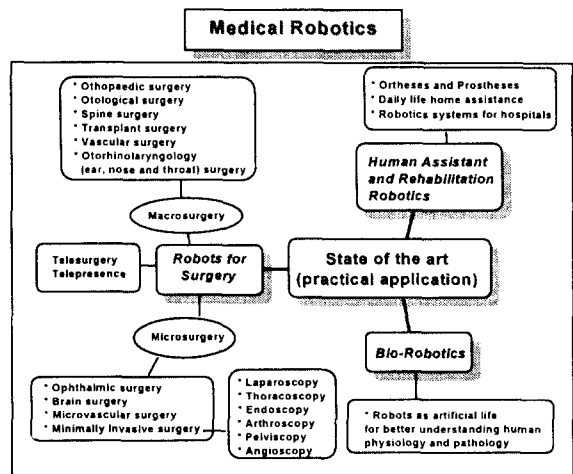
Medical Robotics

* Othopaedic surgery
* Otological surgery
* Spine surgery
* Transplant surgery
* Vascular surgery
* Otorhinolaryngology (ear, nose and throat) surgery

* Ortheses and Prostheses
* Daily life home assistance
* Robotics systems for hospitals

Human Assistant and Rehabilitation Robotics

Macrosurgery

Telesurgery
Telepresence

Robots for Surgery

State of the art
(practical application)

Microsurgery

Bio-Robotics

* Ophthalmic surgery
* Brain surgery
* Microvascular surgery
* Minimally invasive surgery

* Laparoscopy
* Thoracoscopy
* Endoscopy
* Arthroscopy
* Pelviscopy
* Angioscopy

* Robots as artificial life for better understanding human physiology and pathology